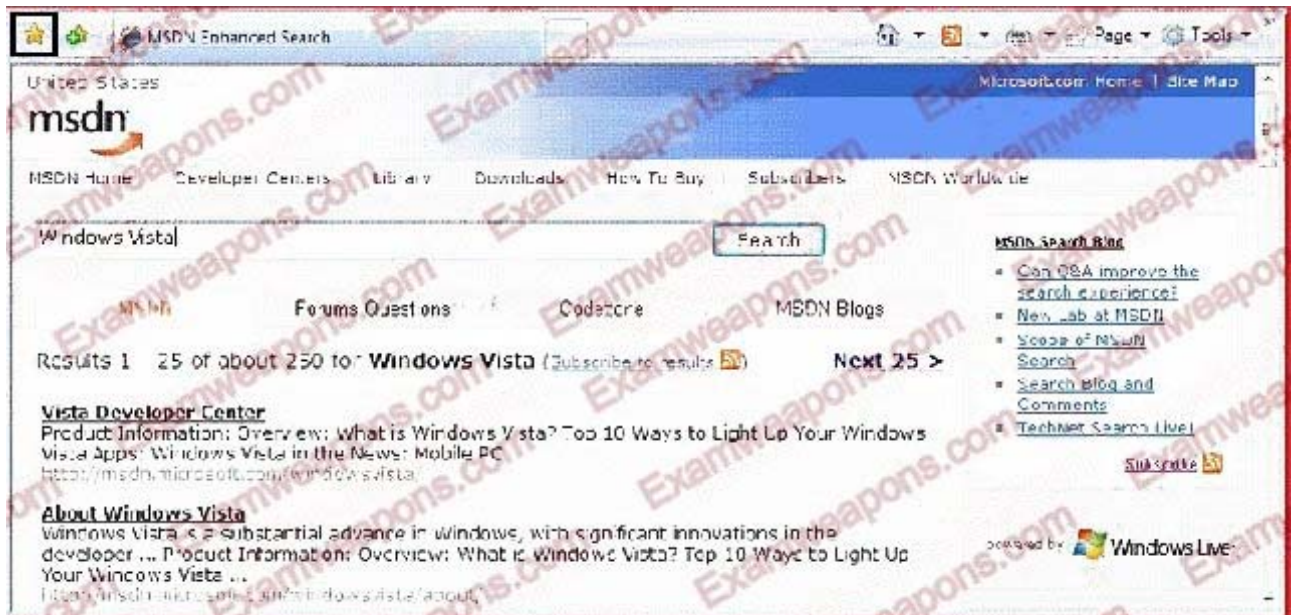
MSDN Enhanced Search

Page ▾ Tools ▾

United States

msdn

Microsoft.com Home | Site Map

MSDN Home | Developer Centers | Library | Downloads | How To Buy | Subscribers | MSDN Worldwide

Windows Vista

Search

MSDN | Forums Questions | Codezone | MSDN Blogs

Results 1 25 of about 250 for Windows Vista (Subscribe to results)

Next 25 >

Vista Developer Center
Product Information: Overview: What is Windows Vista? Top 10 Ways to Light Up Your Windows Vista Apps: Windows Vista in the News: Mobile PC
http://msdn.microsoft.com/windowsvista/

About Windows Vista
Windows Vista is a substantial advance in Windows, with significant innovations in the developer ... Product Information: Overview: What is Windows Vista? Top 10 Ways to Light Up Your Windows Vista ...
http://msdn.microsoft.com/windowsvista/about/

MSDN Search Blog
- Can Q&A improve the search experience?
- New Lab at MSDN
- Scope of MSDN Search
- Search Blog and Comments
- TechNet Search Live!

Subscribe

powered by Windows Live

Examweapons.com